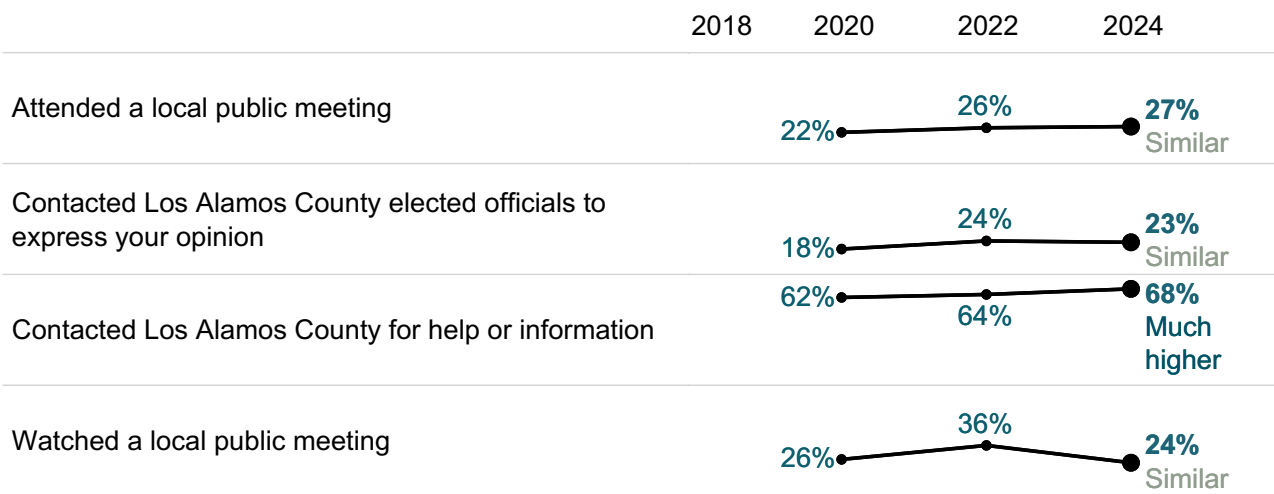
2018 2020 2022 2024

Attended a local public meeting
22% 26% **27%** Similar

Contacted Los Alamos County elected officials to express your opinion
18% 24% **23%** Similar

Contacted Los Alamos County for help or information
62% 64% **68%** Much higher

Watched a local public meeting
26% 36% **24%** Similar